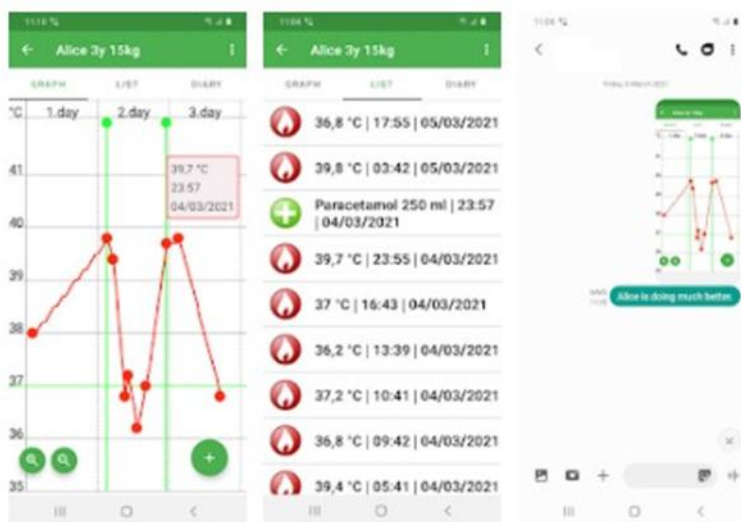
11:18

Alice 3y 15kg

GRAPH LIST DIARY

°C 1.day 2.day 3.day

41

40

39

38

37

36

35

39,7 °C
23:57
04/03/2021

11:08

Alice 3y 15kg

GRAPH LIST DIARY

36,8 °C | 17:55 | 05/03/2021

39,8 °C | 03:42 | 05/03/2021

Paracetamol 250 ml | 23:57 | 04/03/2021

39,7 °C | 23:55 | 04/03/2021

37 °C | 16:43 | 04/03/2021

36,2 °C | 13:39 | 04/03/2021

37,2 °C | 10:41 | 04/03/2021

36,8 °C | 09:42 | 04/03/2021

39,4 °C | 05:41 | 04/03/2021

11:08

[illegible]

Alice is doing much better.